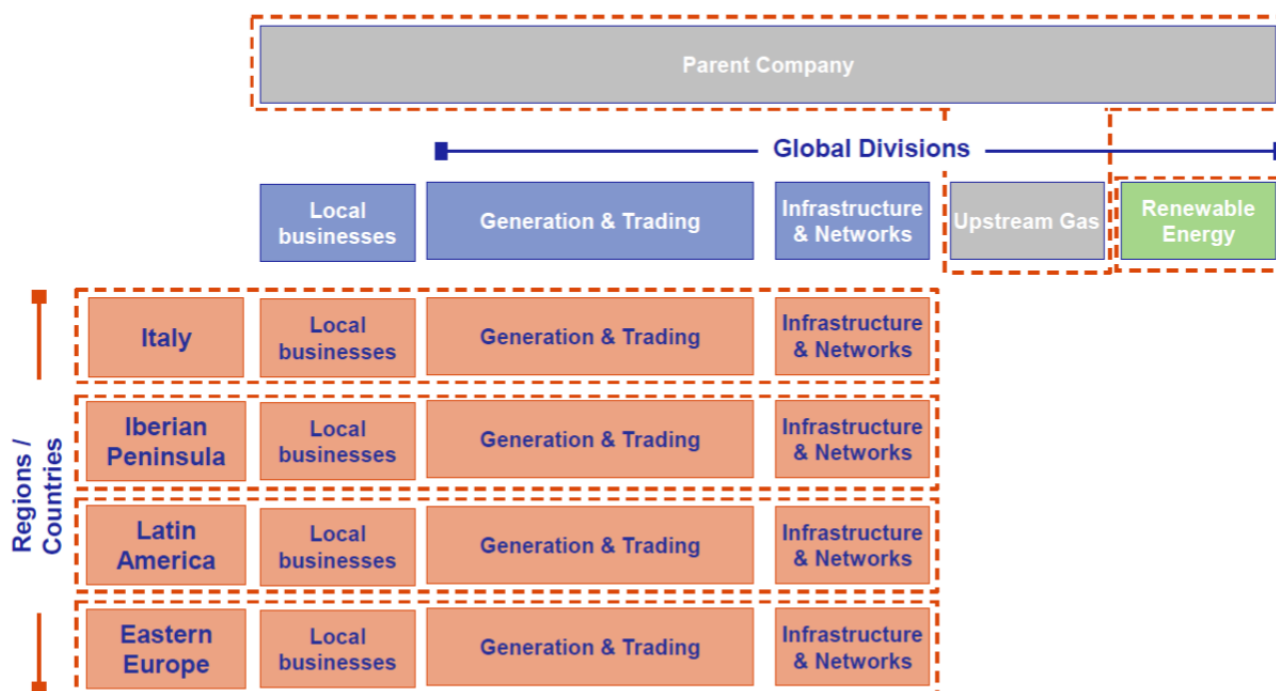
Parent Company

Global Divisions

Local businesses

Generation & Trading

Infrastructure & Networks

Upstream Gas

Renewable Energy

Regions / Countries

Italy

Local businesses

Generation & Trading

Infrastructure & Networks

Iberian Peninsula

Local businesses

Generation & Trading

Infrastructure & Networks

Latin America

Local businesses

Generation & Trading

Infrastructure & Networks

Eastern Europe

Local businesses

Generation & Trading

Infrastructure & Networks